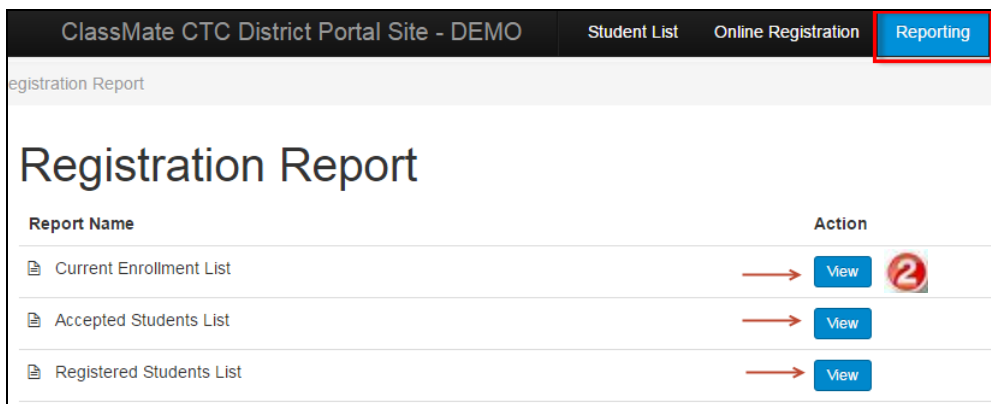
ClassMate CTC District Portal Site - DEMO

Student List

Online Registration

Reporting

egistration Report

Registration Report

| Report Name | Action |
|---|---|
| Current Enrollment List | View 2 |
| Accepted Students List | View |
| Registered Students List | View |